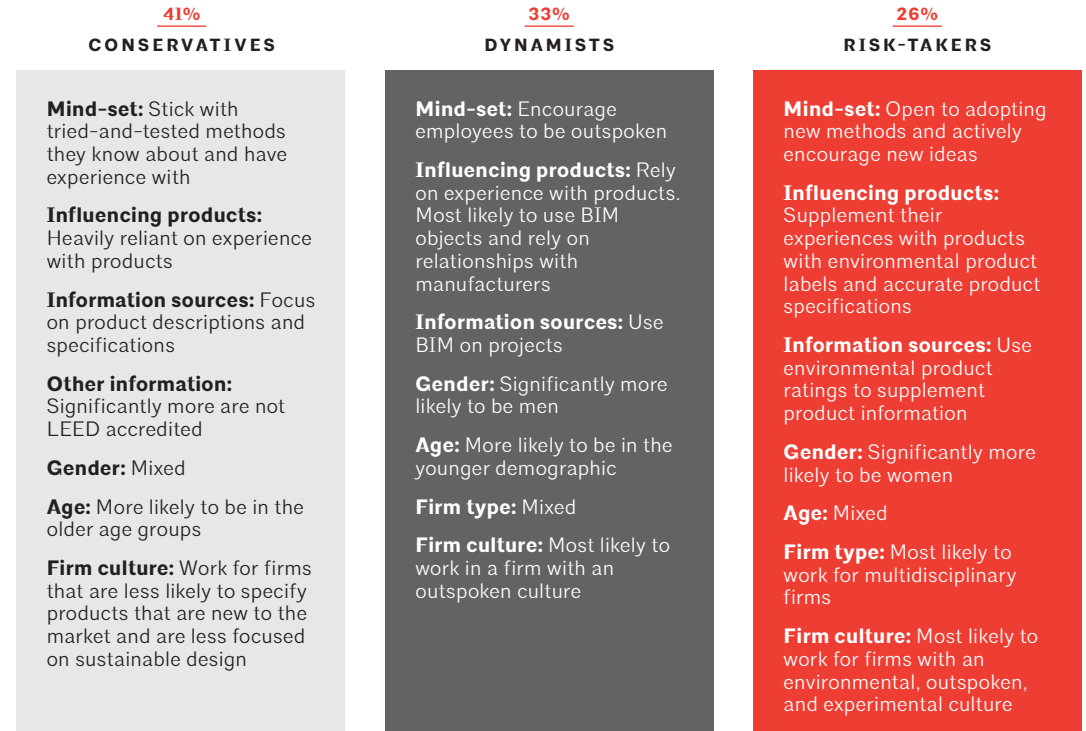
41%
CONSERVATIVES

Mind-set: Stick with tried-and-tested methods they know about and have experience with

Influencing products: Heavily reliant on experience with products

Information sources: Focus on product descriptions and specifications

Other information: Significantly more are not LEED accredited

Gender: Mixed

Age: More likely to be in the older age groups

Firm culture: Work for firms that are less likely to specify products that are new to the market and are less focused on sustainable design

33%
DYNAMISTS

Mind-set: Encourage employees to be outspoken

Influencing products: Rely on experience with products. Most likely to use BIM objects and rely on relationships with manufacturers

Information sources: Use BIM on projects

Gender: Significantly more likely to be men

Age: More likely to be in the younger demographic

Firm type: Mixed

Firm culture: Most likely to work in a firm with an outspoken culture

26%
RISK-TAKERS

Mind-set: Open to adopting new methods and actively encourage new ideas

Influencing products: Supplement their experiences with products with environmental product labels and accurate product specifications

Information sources: Use environmental product ratings to supplement product information

Gender: Significantly more likely to be women

Age: Mixed

Firm type: Most likely to work for multidisciplinary firms

Firm culture: Most likely to work for firms with an environmental, outspoken, and experimental culture